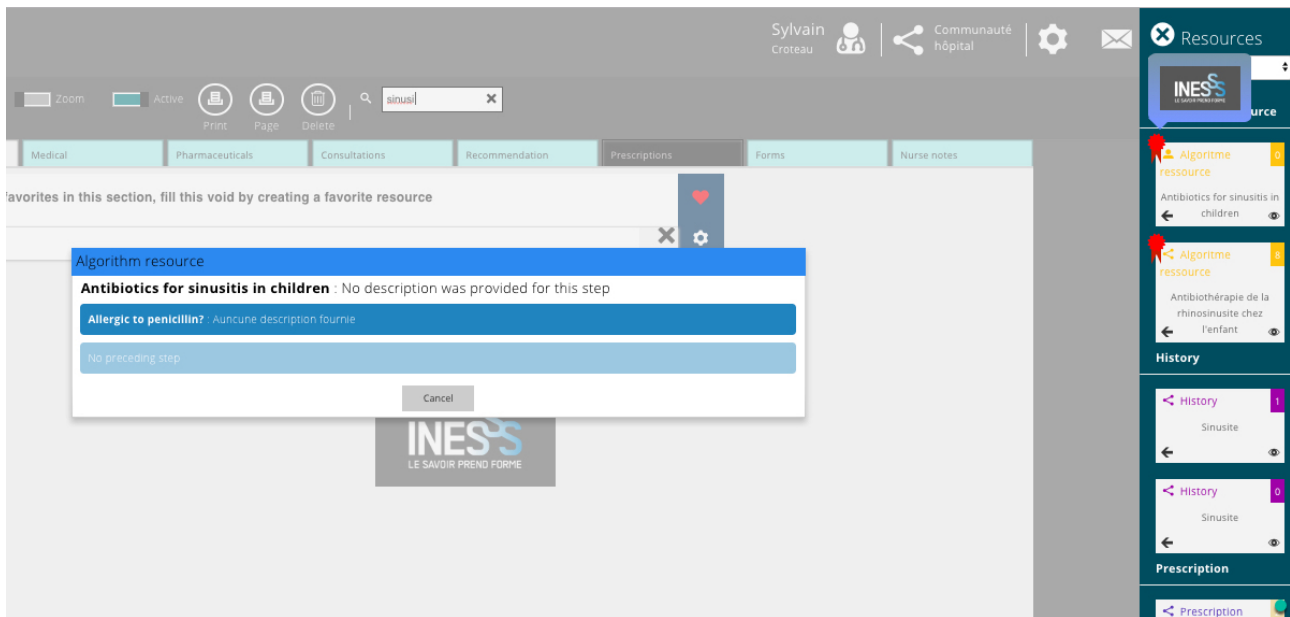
Sylvain
Croteau

Communauté
hôpital

Resources

Zoom Active Print Page Delete

sinusi

Medical | Pharmaceuticals | Consultations | Recommendation | Prescriptions | Forms | Nurse notes

favorites in this section, fill this void by creating a favorite resource

Algorithm resource

**Antibiotics for sinusitis in children** : No description was provided for this step

**Allergic to penicillin?** : Aucune description fournie

No preceding step

Cancel

INESSS
LE SAVOIR PREND FORME

INESSS
LE SAVOIR PREND FORME

urce

Algoritme ressource 0
Antibiotics for sinusitis in children

Algoritme ressource 8
Antibiothérapie de la rhinosinusite chez l'enfant

History

History 1
Sinusite

History 0
Sinusite

Prescription

Prescription